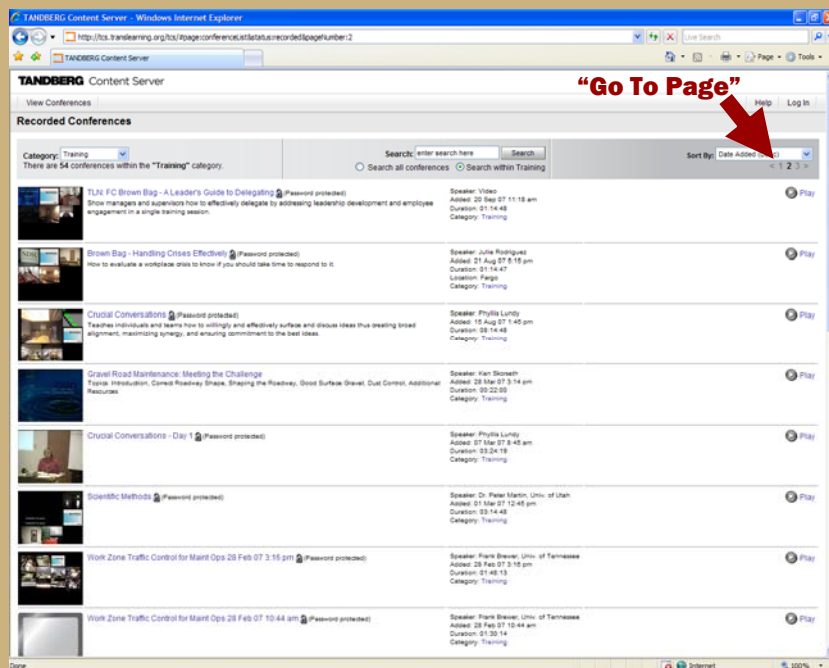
TANDBERG Content Server - Windows Internet Explorer

http://tcs.translearning.org/tcs/#page:conferenceList&status:recorded&pageNumber:2

Live Search

TANDBERG Content Server

Page ▾ Tools ▾

TANDBERG Content Server

"Go To Page"

View Conferences

Help Log In

Recorded Conferences

Category: Training

There are 54 conferences within the "Training" category.

Search: enter search here Search

Search all conferences Search within Training

Sort By: Date Added ([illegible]

< 1 2 3 >

TLN: FC Brown Bag - A Leader's Guide to Delegating (Password protected)
Show managers and supervisors how to effectively delegate by addressing leadership development and employee engagement in a single training session.
Speaker: Video
Added: 20 Sep 07 11:18 am
Duration: 01:14:48
Category: Training
Play

Brown Bag - Handling Crises Effectively (Password protected)
How to evaluate a workplace crisis to know if you should take time to respond to it.
Speaker: Julie Rodriguez
Added: 21 Aug 07 5:16 pm
Duration: 01:14:47
Location: Fargo
Category: Training
Play

Crucial Conversations (Password protected)
Teaches individuals and teams how to willingly and effectively surface and discuss ideas thus creating broad alignment, maximizing synergy, and ensuring commitment to the best ideas.
Speaker: Phyllis Lundy
Added: 15 Aug 07 1:45 pm
Duration: 08:14:48
Category: Training
Play

Gravel Road Maintenance: Meeting the Challenge
Topics: Introduction, Correct Roadway Shape, Shaping the Roadway, Good Surface Gravel, Dust Control, Additional Resources
Speaker: Ken Skorseth
Added: 28 Mar 07 3:14 pm
Duration: 00:22:00
Category: Training
Play

Crucial Conversations - Day 1 (Password protected)
Speaker: Phyllis Lundy
Added: 28 Mar 07 8:45 am
Duration: 03:24:19
Category: Training
Play

Scientific Methods (Password protected)
Speaker: Dr. Peter Martin, Univ. of Utah
Added: 01 Mar 07 12:46 pm
Duration: 03:14:48
Category: Training
Play

Work Zone Traffic Control for Maint Ops 28 Feb 07 3:16 pm (Password protected)
Speaker: Frank Brewer, Univ. of Tennessee
Added: 28 Feb 07 3:16 pm
Duration: 01:48:13
Category: Training
Play

Work Zone Traffic Control for Maint Ops 28 Feb 07 10:44 am (Password protected)
Speaker: Frank Brewer, Univ. of Tennessee
Added: 28 Feb 07 10:44 am
Duration: 01:30:14
Category: Training
Play

Done

Internet

100%